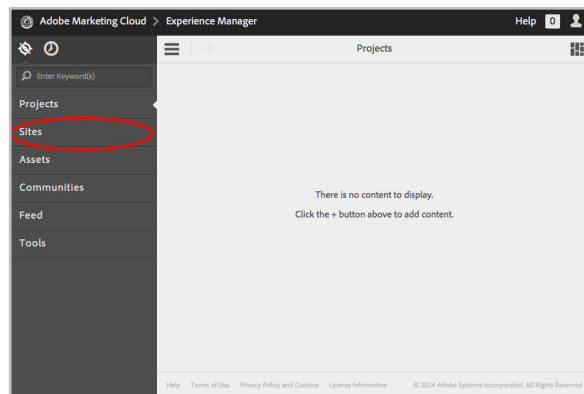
Adobe Marketing Cloud > Experience Manager

Help 0

Enter Keyword(s)

Projects

Sites

Assets

Communities

Feed

Tools

Projects

There is no content to display.

Click the + button above to add content.

Help Terms of Use Privacy Policy and Cookies License Information © 2014 Adobe Systems Incorporated. All Rights Reserved